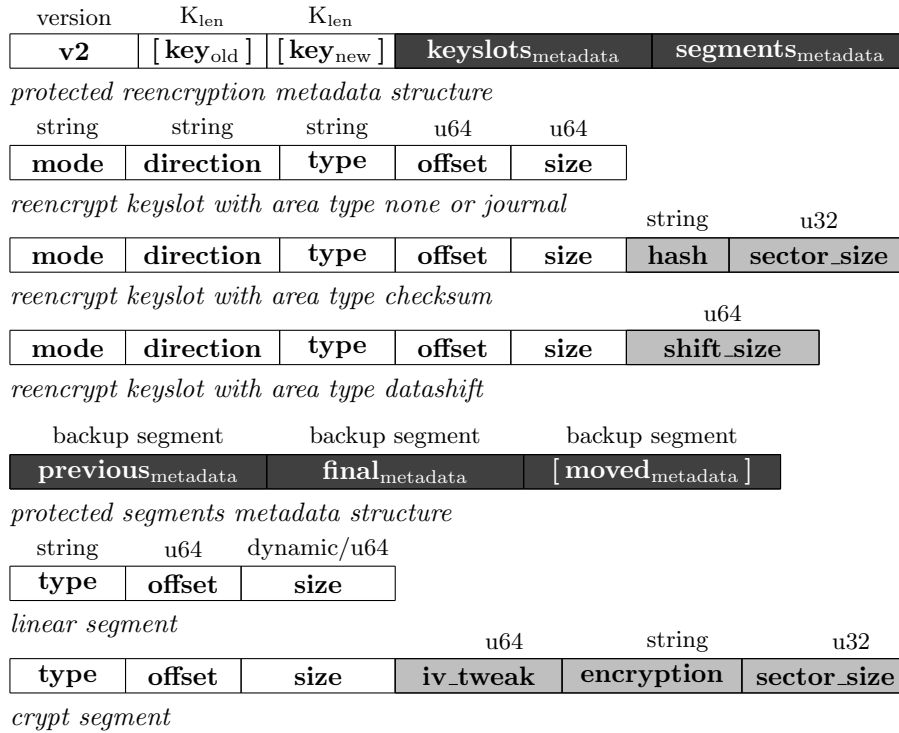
version $K_{len}$ $K_{len}$

| v2 | [ $key_{old}$ ] | [ $key_{new}$ ] | $keyslots_{metadata}$ | $segments_{metadata}$ |
|---|---|---|---|---|

*protected reencryption metadata structure*

string string string u64 u64

| mode | direction | type | offset | size |
|---|---|---|---|---|

*reencrypt keyslot with area type none or journal*

string u32

| mode | direction | type | offset | size | hash | sector_size |
|---|---|---|---|---|---|---|

*reencrypt keyslot with area type checksum*

u64

| mode | direction | type | offset | size | shift_size |
|---|---|---|---|---|---|

*reencrypt keyslot with area type datashift*

backup segment backup segment backup segment

| $previous_{metadata}$ | $final_{metadata}$ | [ $moved_{metadata}$ ] |
|---|---|---|

*protected segments metadata structure*

string u64 dynamic/u64

| type | offset | size |
|---|---|---|

*linear segment*

u64 string u32

| type | offset | size | iv_tweak | encryption | sector_size |
|---|---|---|---|---|---|

*crypt segment*